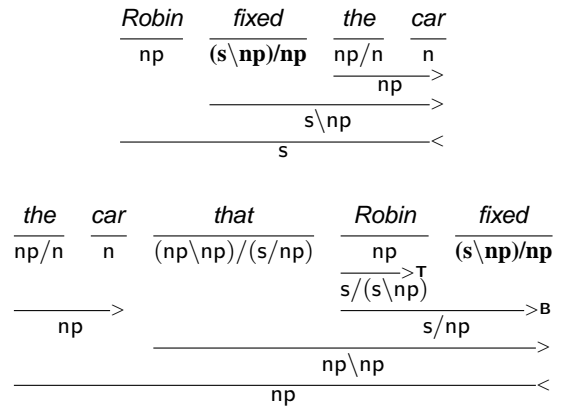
*Robin* | *fixed* | *the* | *car*
np | $(s\backslash np)/np$ | $np/n$ | n
np >
$s\backslash np$ >
s <

*the* | *car* | *that* | *Robin* | *fixed*
$np/n$ | n | $(np\backslash np)/(s/np)$ | np | $(s\backslash np)/np$
>T
$s/(s\backslash np)$
np >
>B
$s/np$
$np\backslash np$ >
np <